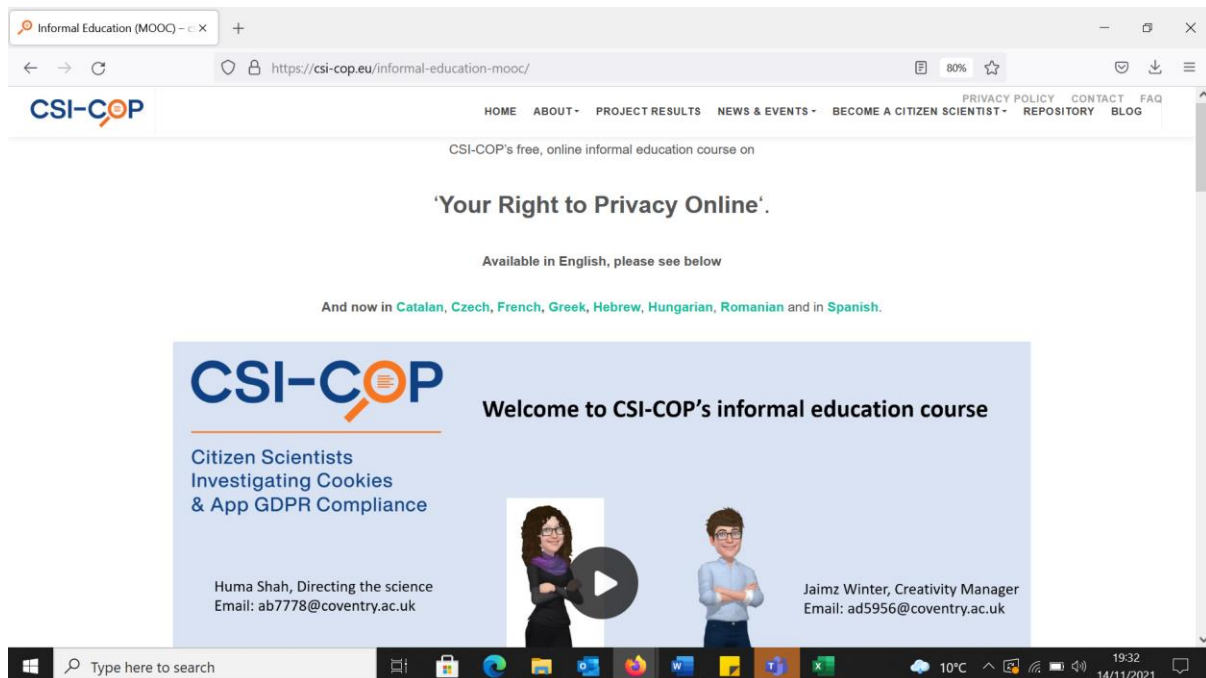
Informal Education (MOOC) – c ×
+
https://csi-cop.eu/informal-education-mooc/
80%
CSI-COP
PRIVACY POLICY CONTACT FAQ
HOME ABOUT ▾ PROJECT RESULTS NEWS & EVENTS ▾ BECOME A CITIZEN SCIENTIST ▾ REPOSITORY BLOG

CSI-COP's free, online informal education course on

'Your Right to Privacy Online'.

Available in English, please see below

And now in Catalan, Czech, French, Greek, Hebrew, Hungarian, Romanian and in Spanish.

CSI-COP
Citizen Scientists Investigating Cookies & App GDPR Compliance

Welcome to CSI-COP's informal education course

Huma Shah, Directing the science
Email: ab7778@coventry.ac.uk

Jaimz Winter, Creativity Manager
Email: ad5956@coventry.ac.uk

Type here to search
10°C
19:32
14/11/2021